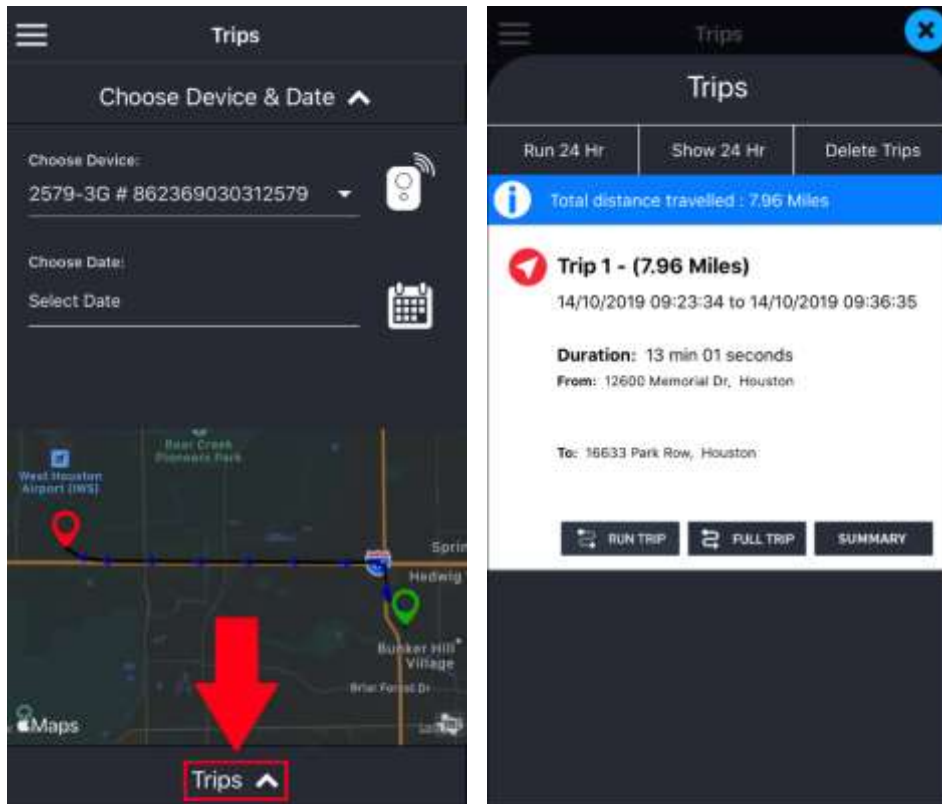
Trips

Choose Device & Date

Choose Device:
2579-3G # 862369030312579

Choose Date:
Select Date

Bear Creek Pioneers Park
West Houston Airport (IWS)
Sprin
Hedwig
Bunker Hill Village
Briar Forest Dr
Maps

Trips

Trips

Trips

| Run 24 Hr | Show 24 Hr | Delete Trips |
|---|---|---|

Total distance travelled : 7.96 Miles

Trip 1 - (7.96 Miles)
14/10/2019 09:23:34 to 14/10/2019 09:36:35

Duration: 13 min 01 seconds
From: 12600 Memorial Dr, Houston

To: 16633 Park Row, Houston

RUN TRIP
FULL TRIP
SUMMARY